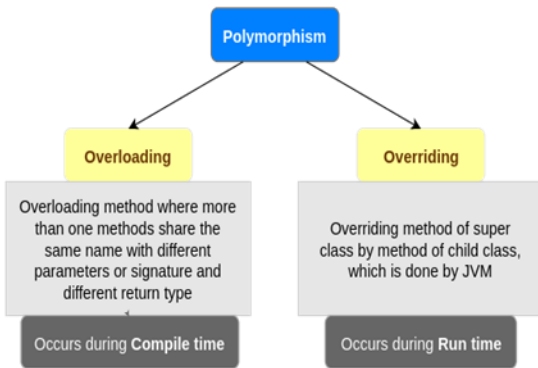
Polymorphism

Overloading

Overriding

Overloading method where more than one methods share the same name with different parameters or signature and different return type

Occurs during **Compile time**

Overriding method of super class by method of child class, which is done by JVM

Occurs during **Run time**